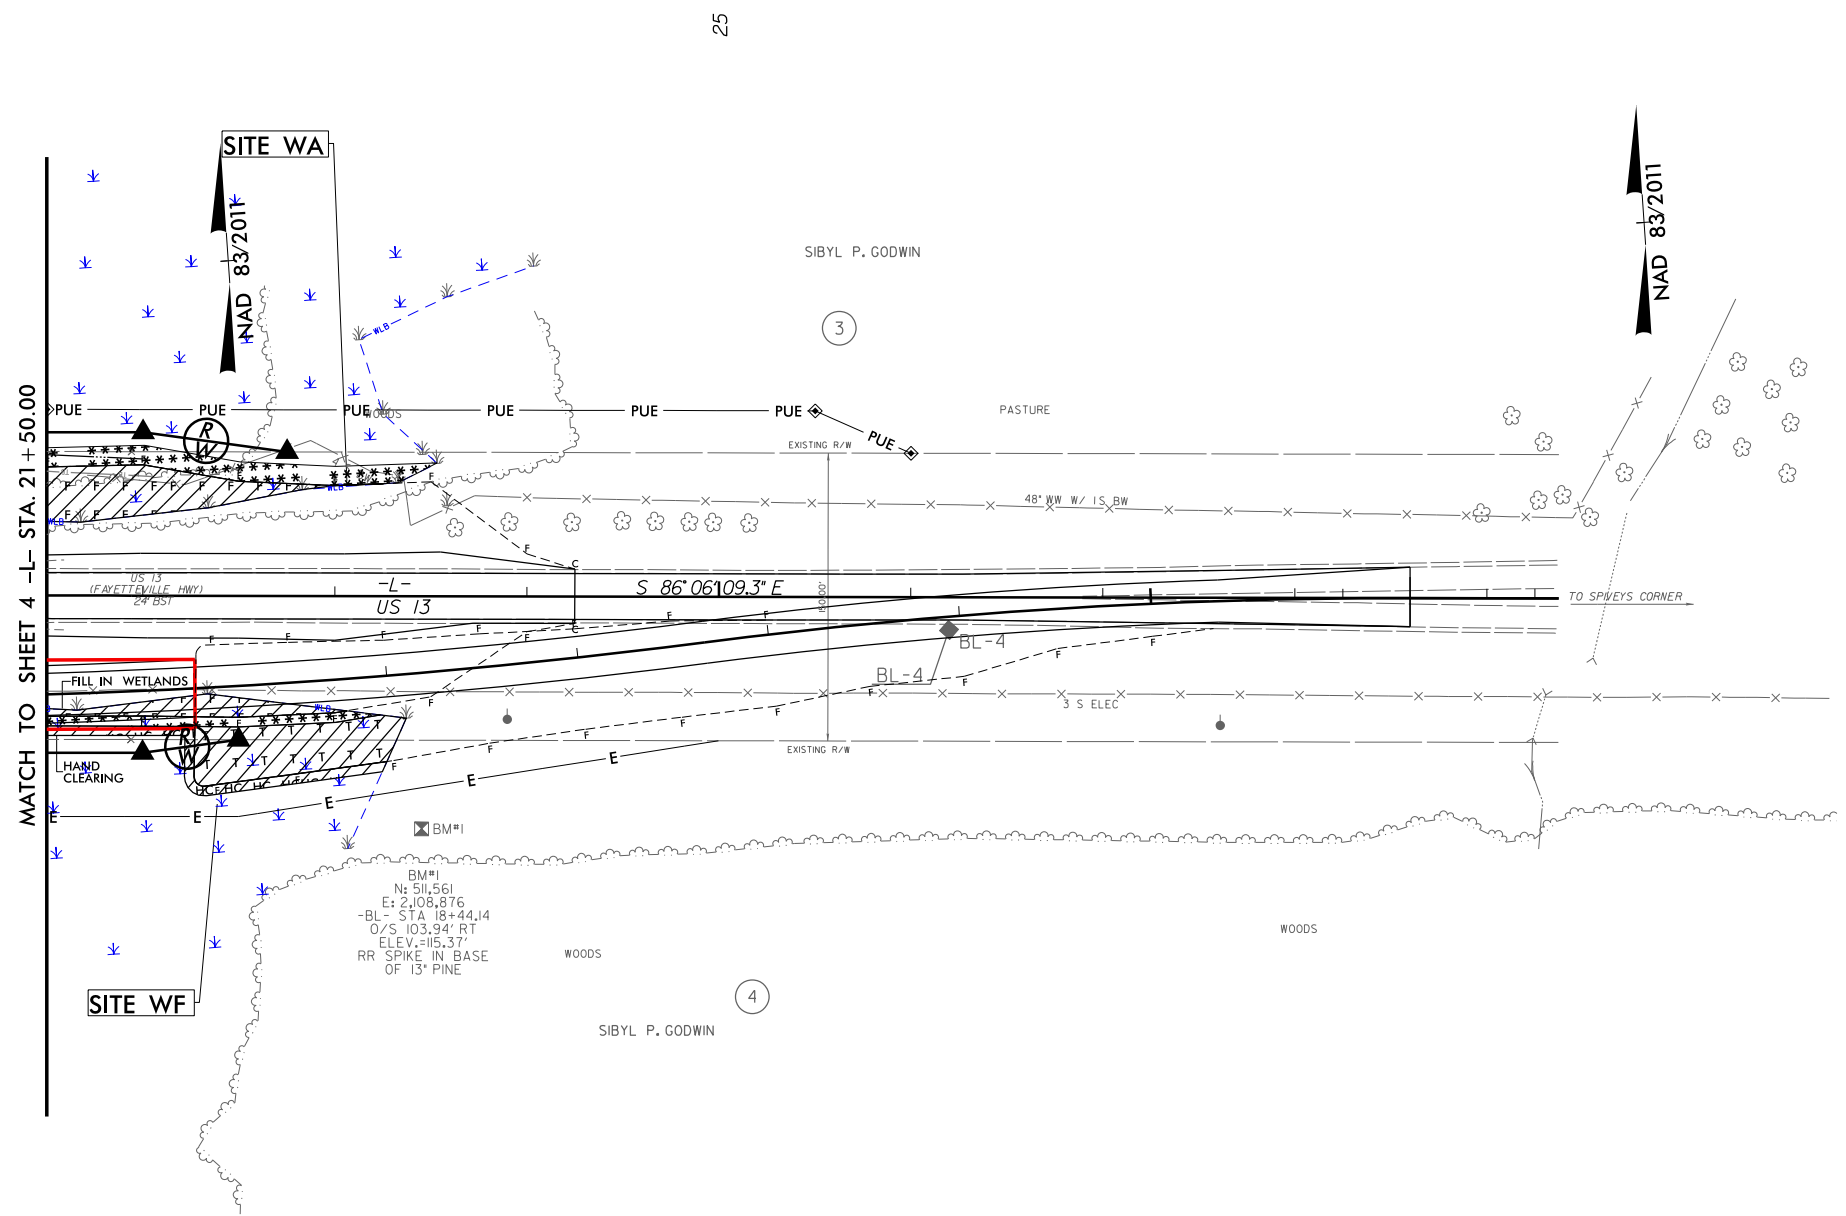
25

SITE WA

NAD 83/2011

NAD 83/2011

SIBYL P. GODWIN

3

MATCH TO SHEET 4 -L- STA. 21+50.00

PUE PUE PUE PUE PUE PUE

PUE

WOODS

PASTURE

EXISTING R/W

48" WW W/ 1S BW

US 13
(FAYETTEVILLE HWY)
24' BST

-L-
US 13

S 86°06'09.3" E

100.00'

TO SPIVEYS CORNER

BL-4

BL-4

FILL IN WETLANDS

HAND CLEARING

3 S ELEC

EXISTING R/W

BM#1

BM#1
N: 511,561
E: 2,108,876
-BL- STA 18+44.14
O/S 103.94' RT
ELEV.=115.37'
RR SPIKE IN BASE
OF 13" PINE

WOODS

WOODS

SITE WF

4

SIBYL P. GODWIN